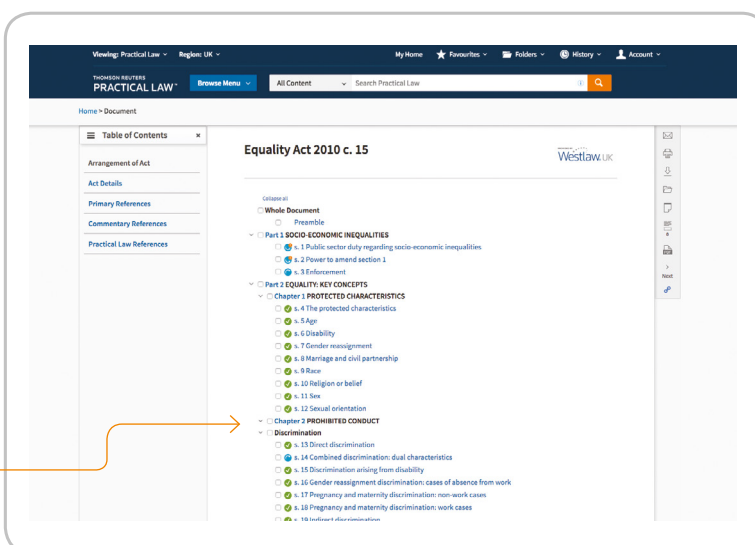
Viewing: Practical Law ⌄ Region: UK ⌄ My Home Favourites ⌄ Folders ⌄ History ⌄ Account ⌄

THOMSON REUTERS PRACTICAL LAW™ Browse Menu ⌄ All Content ⌄ Search Practical Law

Home > Document

Table of Contents ×

Arrangement of Act

Act Details

Primary References

Commentary References

Practical Law References

Equality Act 2010 c. 15

Westlaw.UK

Collapse all

Whole Document

Preamble

Part 1 SOCIO-ECONOMIC INEQUALITIES

s. 1 Public sector duty regarding socio-economic inequalities

s. 2 Power to amend section 1

s. 3 Enforcement

Part 2 EQUALITY: KEY CONCEPTS

Chapter 1 PROTECTED CHARACTERISTICS

s. 4 The protected characteristics

s. 5 Age

s. 6 Disability

s. 7 Gender reassignment

s. 8 Marriage and civil partnership

s. 9 Race

s. 10 Religion or belief

s. 11 Sex

s. 12 Sexual orientation

Chapter 2 PROHIBITED CONDUCT

Discrimination

s. 13 Direct discrimination

s. 14 Combined discrimination: dual characteristics

s. 15 Discrimination arising from disability

s. 16 Gender reassignment discrimination: cases of absence from work

s. 17 Pregnancy and maternity discrimination: non-work cases

s. 18 Pregnancy and maternity discrimination: work cases

s. 19 Indirect discrimination

Next